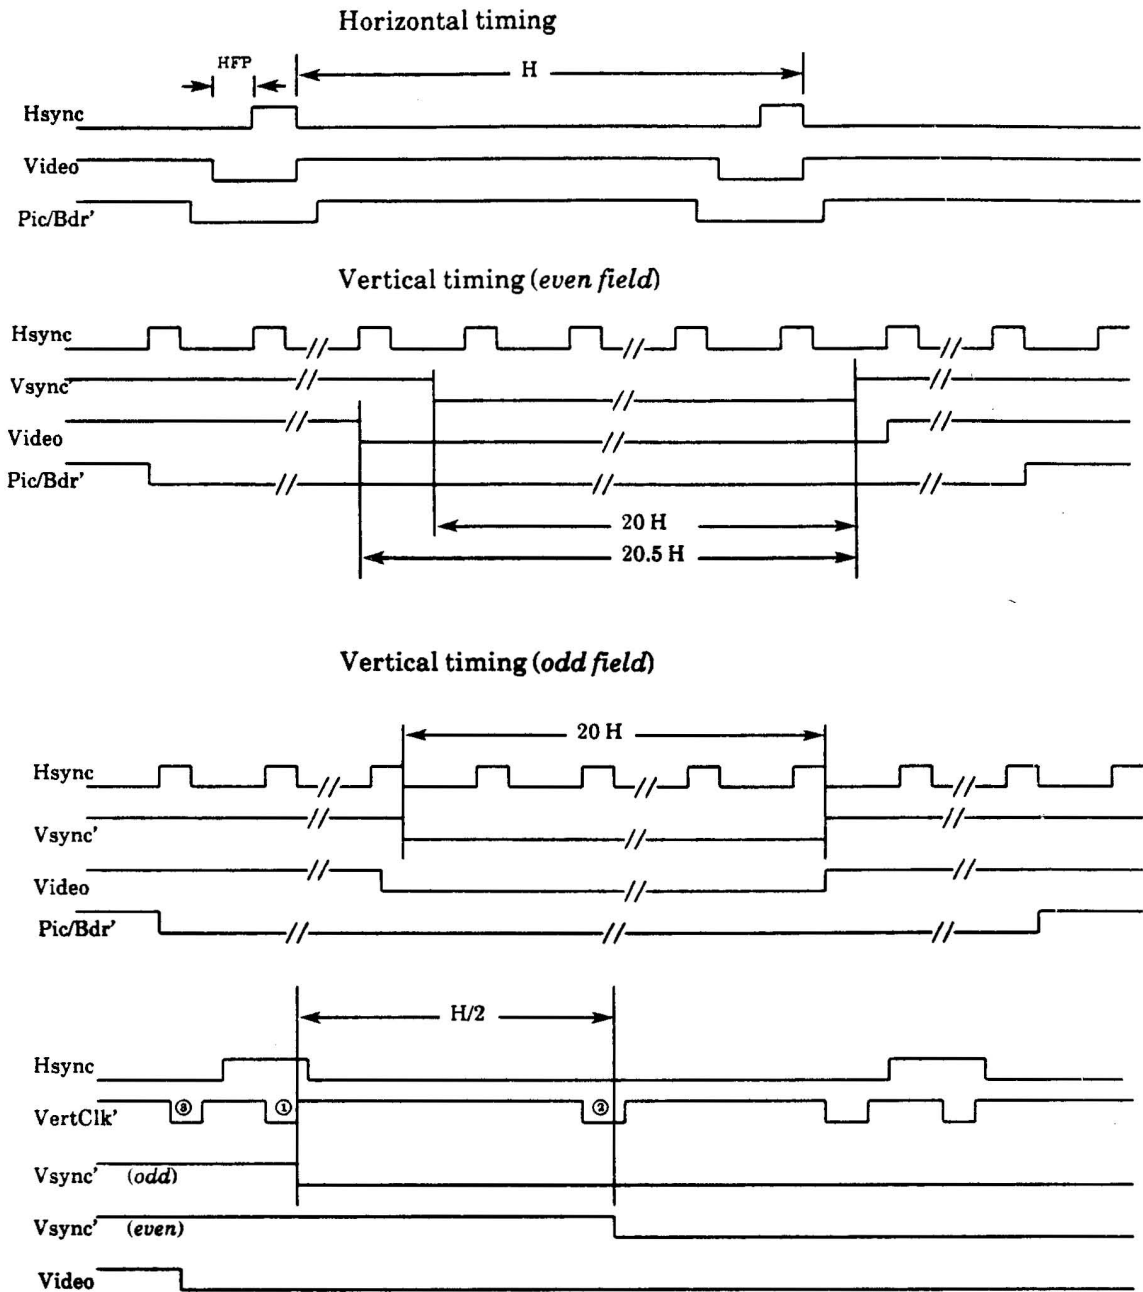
Horizontal timing

HFP

H

Hsync

Video

Pic/Bdr'

Vertical timing (*even field*)

Hsync

Vsync'

Video

Pic/Bdr'

20 H

20.5 H

Vertical timing (*odd field*)

20 H

Hsync

Vsync'

Video

Pic/Bdr'

H/2

Hsync

VertClk'

③

①

②

Vsync' (*odd*)

Vsync' (*even*)

Video